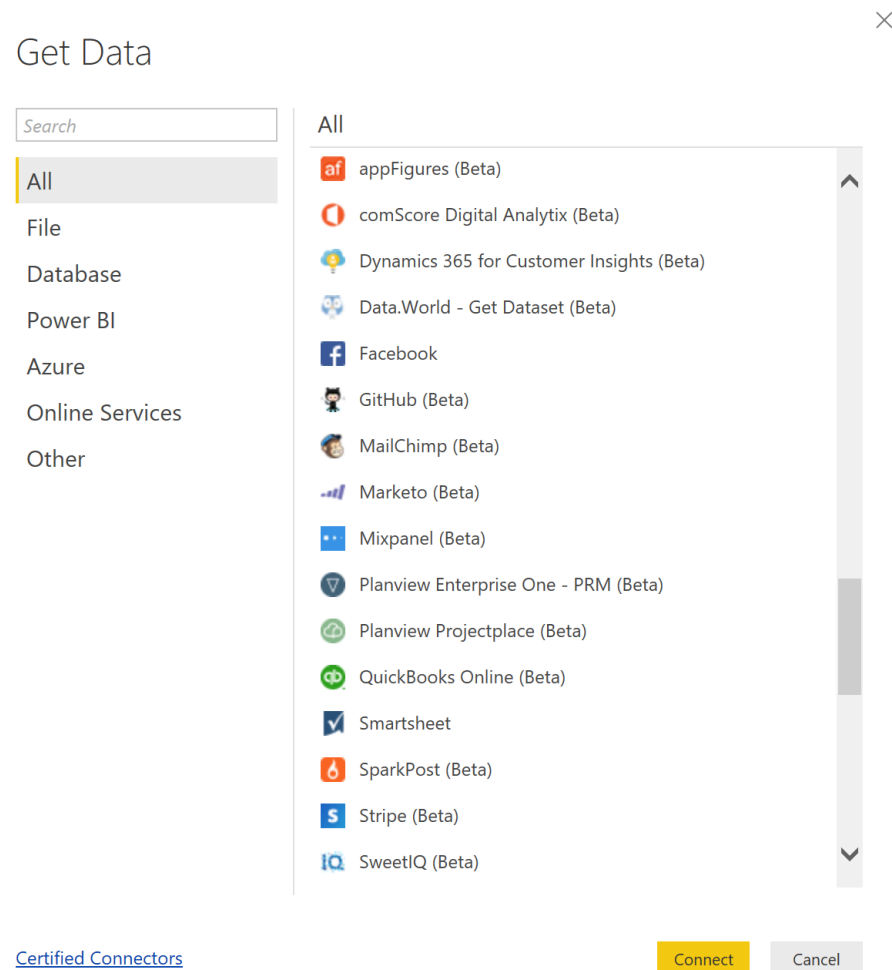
Get Data

Search

All
File
Database
Power BI
Azure
Online Services
Other

All

af appFigures (Beta)
comScore Digital Analytix (Beta)
Dynamics 365 for Customer Insights (Beta)
Data.World - Get Dataset (Beta)
Facebook
GitHub (Beta)
MailChimp (Beta)
Marketo (Beta)
Mixpanel (Beta)
Planview Enterprise One - PRM (Beta)
Planview Projectplace (Beta)
QuickBooks Online (Beta)
Smartsheet
SparkPost (Beta)
Stripe (Beta)
SweetIQ (Beta)

Certified Connectors

Connect
Cancel